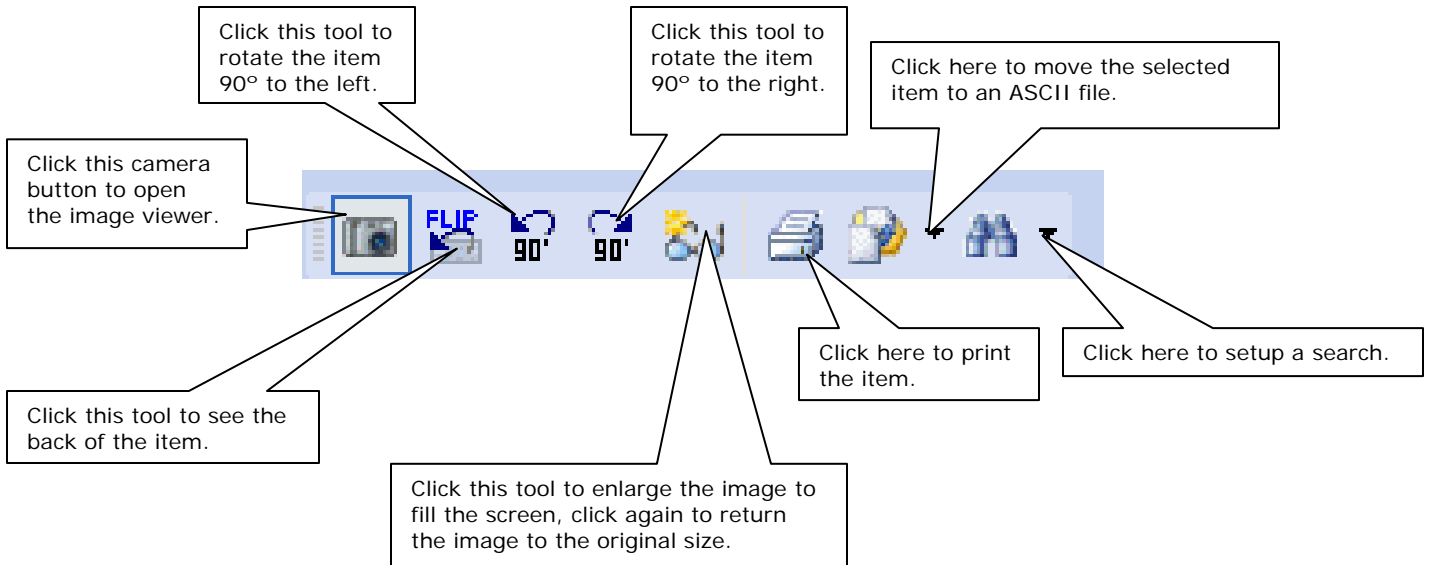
Click this tool to rotate the item 90° to the left.

Click this tool to rotate the item 90° to the right.

Click here to move the selected item to an ASCII file.

Click this camera button to open the image viewer.

FLIP

90'

90'

Click here to print the item.

Click here to setup a search.

Click this tool to see the back of the item.

Click this tool to enlarge the image to fill the screen, click again to return the image to the original size.